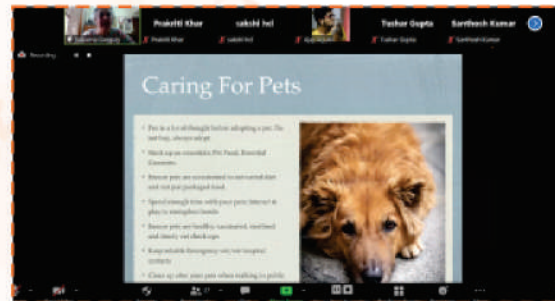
Prakriti Khar
sakshi hel
Tushar Gupta
Santhosh Kumar
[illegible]
Prakriti Khar
sakshi hel
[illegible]
Tushar Gupta
Santhosh Kumar
Recording

Caring For Pets

• Pets is a lot of thought before adopting a pet. Do not buy, always adopt.
• Stock up on essentials: Pet Food, Essential Groceries
• Rescue pets are accustomed to not-so-rated diet and not just packaged food.
• Spend enough time with your pets. Interact & play to strengthen bonds.
• Ensure pets are healthy, vaccinated, sterilised and timely vet check ups.
• Keep suitable Emergency vet/ vet hospital contacts.
• Clean up after your pets when walking in public